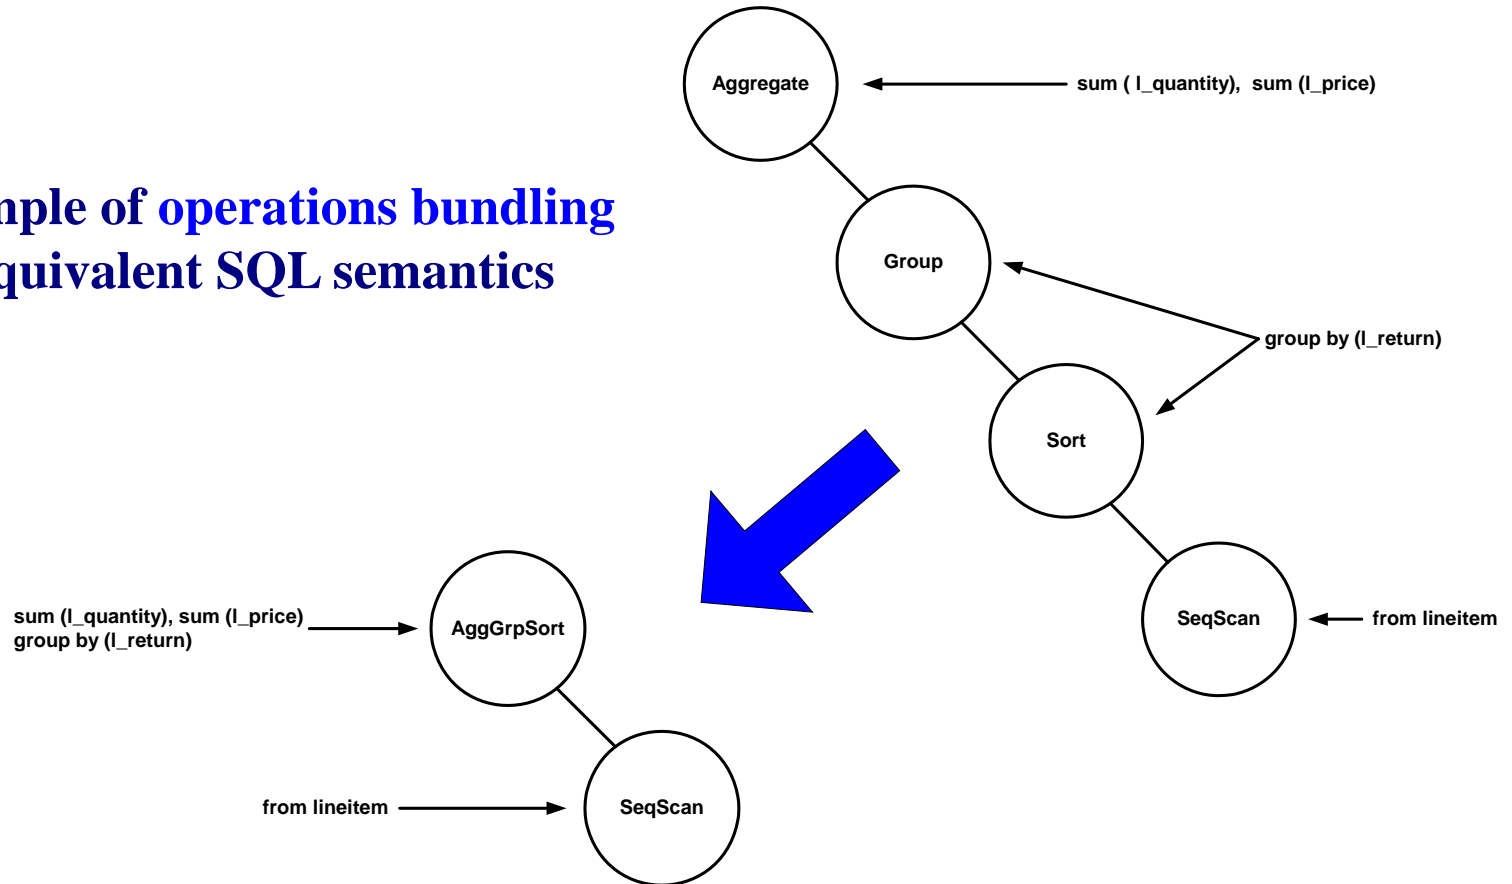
nple of operations bundling
quivalent SQL semantics

Aggregate

sum ( l_quantity), sum (l_price)

Group

group by (l_return)

Sort

SeqScan

from lineitem

sum (l_quantity), sum (l_price)
group by (l_return)

AggGrpSort

from lineitem

SeqScan